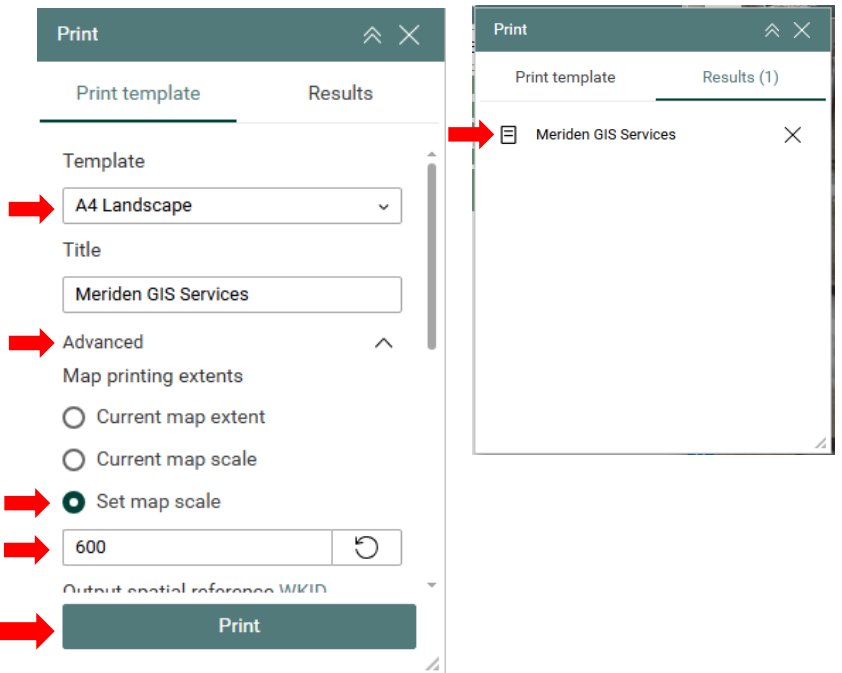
Print

Print template

Results

Template

A4 Landscape

Title

Meriden GIS Services

Advanced

Map printing extents

Current map extent

Current map scale

Set map scale

600

Output spatial reference WKID

Print

Print

Print template

Results (1)

Meriden GIS Services